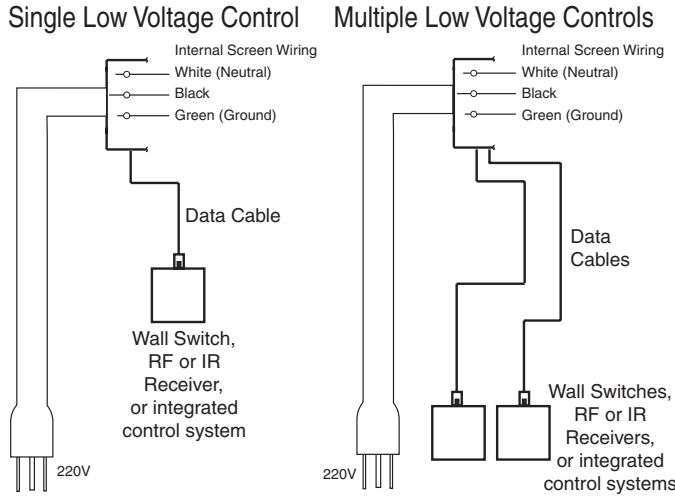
Single Low Voltage Control

Internal Screen Wiring
White (Neutral)
Black
Green (Ground)

Data Cable

Wall Switch, RF or IR Receiver, or integrated control system

220V

Multiple Low Voltage Controls

Internal Screen Wiring
White (Neutral)
Black
Green (Ground)

Data Cables

Wall Switches, RF or IR Receivers, or integrated control systems

220V